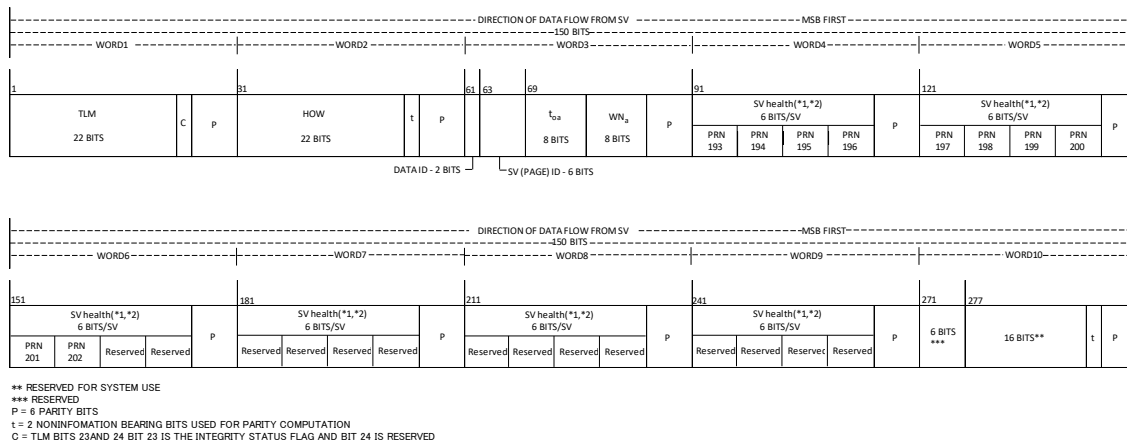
DIRECTION OF DATA FLOW FROM SV — MSB FIRST
150 BITS
WORD1 WORD2 WORD3 WORD4 WORD5

| 1 | | | 31 | | | 61 | 63 | 69 | | | 91 | | | | | 121 | | | | |
|---|---|---|---|---|---|---|---|---|---|---|---|---|---|---|---|---|---|---|---|---|
| TLM 22 BITS | C | P | HOW 22 BITS | t | P | | | $t_{oa}$ 8 BITS | $WN_a$ 8 BITS | P | SV health(*1,*2) 6 BITS/SV | | | | P | SV health(*1,*2) 6 BITS/SV | | | | P |
| | | | | | | | | | | | PRN 193 | PRN 194 | PRN 195 | PRN 196 | | PRN 197 | PRN 198 | PRN 199 | PRN 200 | |

DATA ID - 2 BITS
SV (PAGE) ID - 6 BITS

DIRECTION OF DATA FLOW FROM SV — MSB FIRST
150 BITS
WORD6 WORD7 WORD8 WORD9 WORD10

| 151 | | | | | 181 | | | | | 211 | | | | | 241 | | | | | 271 | 277 | | |
|---|---|---|---|---|---|---|---|---|---|---|---|---|---|---|---|---|---|---|---|---|---|---|---|
| SV health(*1,*2) 6 BITS/SV | | | | P | SV health(*1,*2) 6 BITS/SV | | | | P | SV health(*1,*2) 6 BITS/SV | | | | P | SV health(*1,*2) 6 BITS/SV | | | | P | 6 BITS *** | 16 BITS** | t | P |
| PRN 201 | PRN 202 | Reserved | Reserved | | Reserved | Reserved | Reservec | Reserved | | Reserved | Reserved | Reserved | Reserved | | Reserved | Reserved | Reservec | Reserved | | | | | |

** RESERVED FOR SYSTEM USE
*** RESERVED
P = 6 PARITY BITS
t = 2 NONINFOMATION BEARING BITS USED FOR PARITY COMPUTATION
C = TLM BITS 23AND 24 BIT 23 IS THE INTEGRITY STATUS FLAG AND BIT 24 IS RESERVED